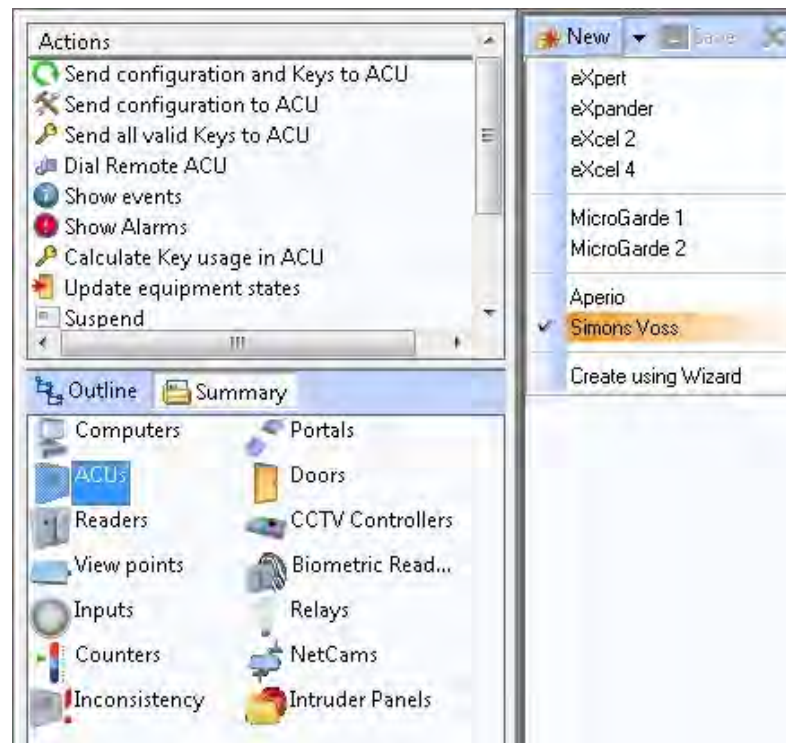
Actions
Send configuration and Keys to ACU
Send configuration to ACU
Send all valid Keys to ACU
Dial Remote ACU
Show events
Show Alarms
Calculate Key usage in ACU
Update equipment states
Suspend

Outline Summary

Computers
Portals
ACUs
Doors
Readers
CCTV Controllers
View points
Biometric Read...
Inputs
Relays
Counters
NetCams
Inconsistency
Intruder Panels

New Save

eXpert
eXpander
eXcel 2
eXcel 4
MicroGarde 1
MicroGarde 2
Aperio
Simons Voss
Create using Wizard